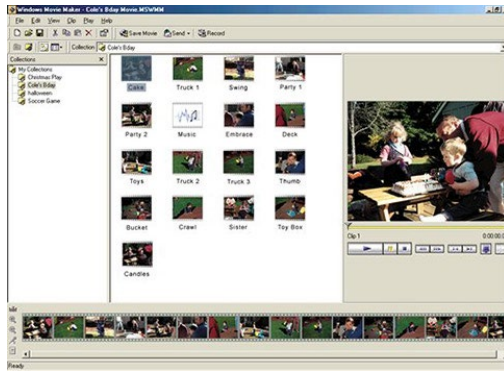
Windows Movie Maker - Cole's Bday Movie.MSWMM

File Edit View Clip Play Help

Save Movie Send Record

Collection Cole's Bday

Collections
My Collections
Christmas Play
Cole's Bday
halloween
Soccer Game

Cake
Truck 1
Swing
Party 1
Party 2
Music
Embrace
Deck
Toys
Truck 2
Truck 3
Thumb
Bucket
Crawl
Sister
Toy Box
Candles

Clip 1

Ready